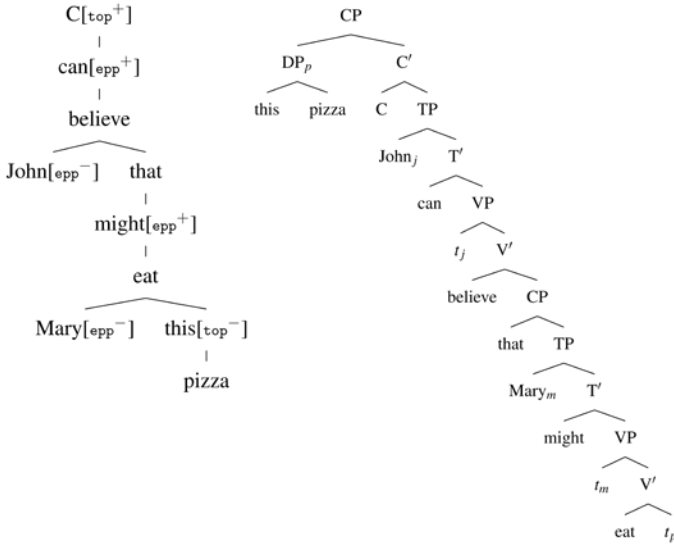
C[$\texttt{top}^+$]

can[$\texttt{epp}^+$]

believe

John[$\texttt{epp}^-$] that

might[$\texttt{epp}^+$]

eat

Mary[$\texttt{epp}^-$] this[$\texttt{top}^-$]

pizza

CP

$DP_p$ $C'$

this pizza C TP

$John_j$ $T'$

can VP

$t_j$ $V'$

believe CP

that TP

$Mary_m$ $T'$

might VP

$t_m$ $V'$

eat $t_t$